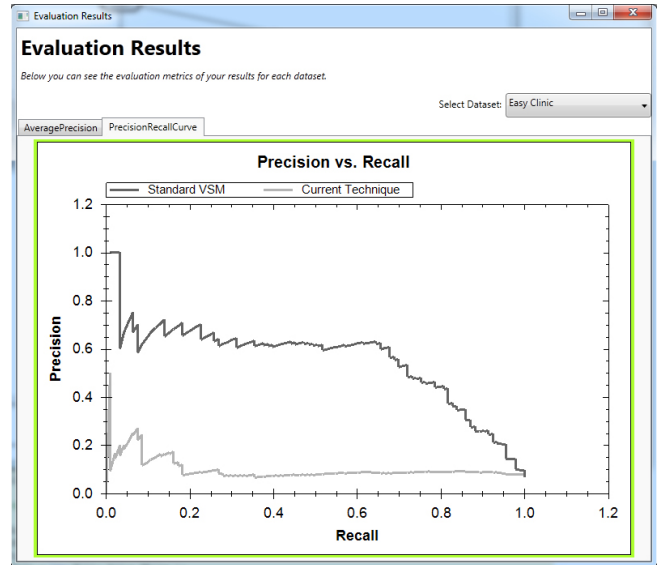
Evaluation Results

Evaluation Results

Below you can see the evaluation metrics of your results for each dataset.

Select Dataset: Easy Clinic

AveragePrecision PrecisionRecallCurve

Precision vs. Recall

Standard VSM Current Technique

1.2
1.0
0.8
0.6
0.4
0.2
0.0

Precision

0.0 0.2 0.4 0.6 0.8 1.0 1.2

Recall